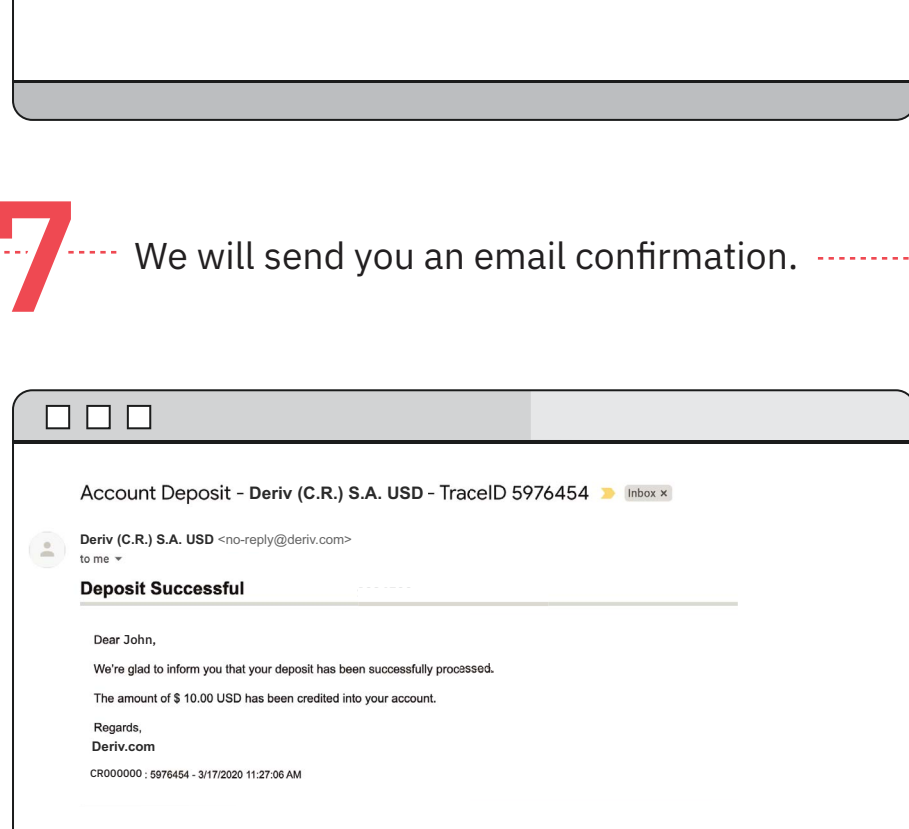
7 We will send you an email confirmation.

Account Deposit - **Deriv (C.R.) S.A. USD** - TraceID 5976454 Inbox ×

**Deriv (C.R.) S.A. USD** <no-reply@deriv.com>
to me

**Deposit Successful**

Dear John,

We're glad to inform you that your deposit has been successfully processed.

The amount of $ 10.00 USD has been credited into your account.

Regards,
**Deriv.com**

CR000000 : 5976454 - 3/17/2020 11:27:06 AM